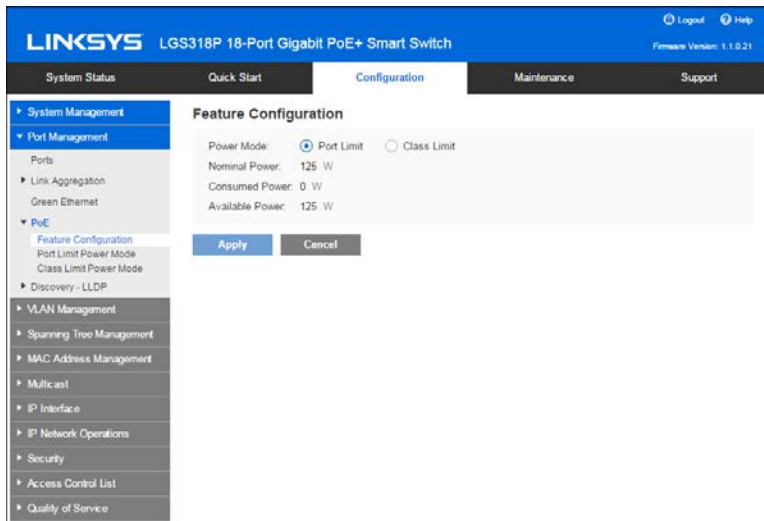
LINKSYS LGS318P 18-Port Gigabit PoE+ Smart Switch

Logout Help

Firmware Version: 1.1.0.21

System Status | Quick Start | Configuration | Maintenance | Support

System Management
Port Management
Ports
Link Aggregation
Green Ethernet
PoE
Feature Configuration
Port Limit Power Mode
Class Limit Power Mode
Discovery - LLDP
VLAN Management
Spanning Tree Management
MAC Address Management
Multicast
IP Interface
IP Network Operations
Security
Access Control List
Quality of Service

Feature Configuration

Power Mode: Port Limit Class Limit
Nominal Power: 125 W
Consumed Power: 0 W
Available Power: 125 W

Apply Cancel